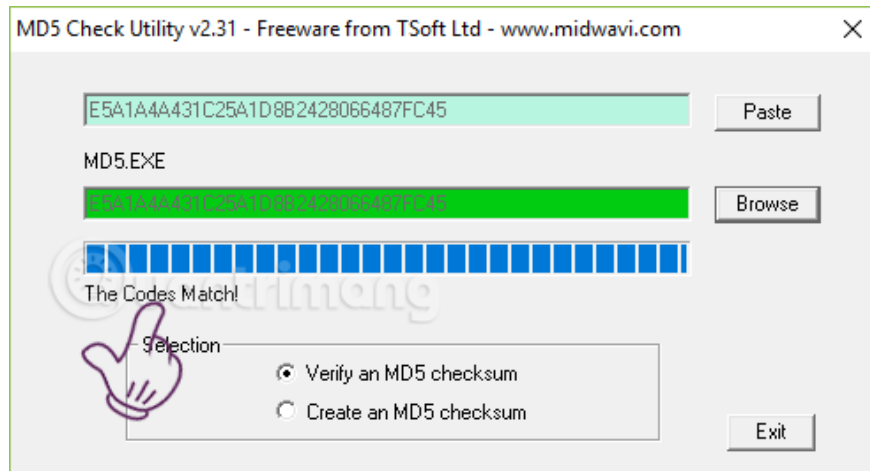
MD5 Check Utility v2.31 - Freeware from TSoft Ltd - www.midwavi.com

E5A1A4A431C25A1D8B2428066487FC45

Paste

MD5.EXE

E5A1A4A431C25A1D8B2428066487FC45

Browse

quantrimang

The Codes Match!

Selection

Verify an MD5 checksum

Create an MD5 checksum

Exit